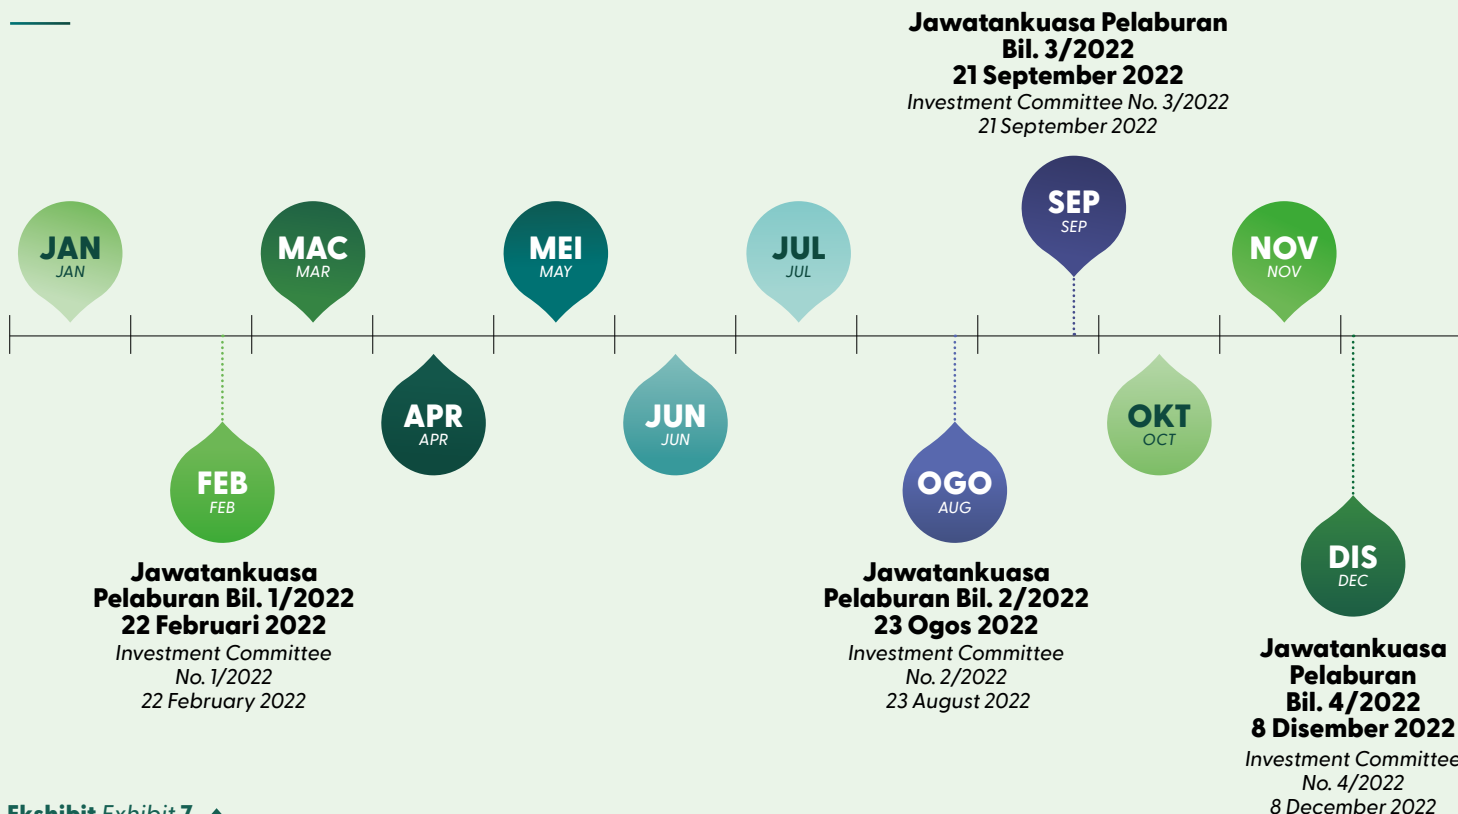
Jawatankuasa Pelaburan
Bil. 3/2022
21 September 2022
Investment Committee No. 3/2022
21 September 2022

JAN
JAN

MAC
MAR

MEI
MAY

JUL
JUL

SEP
SEP

NOV
NOV

FEB
FEB

APR
APR

JUN
JUN

OGO
AUG

OKT
OCT

DIS
DEC

Jawatankuasa Pelaburan Bil. 1/2022
22 Februari 2022
Investment Committee No. 1/2022
22 February 2022

Jawatankuasa Pelaburan Bil. 2/2022
23 Ogos 2022
Investment Committee No. 2/2022
23 August 2022

Jawatankuasa Pelaburan Bil. 4/2022
8 Disember 2022
Investment Committee No. 4/2022
8 December 2022

Ekshibit Exhibit 7